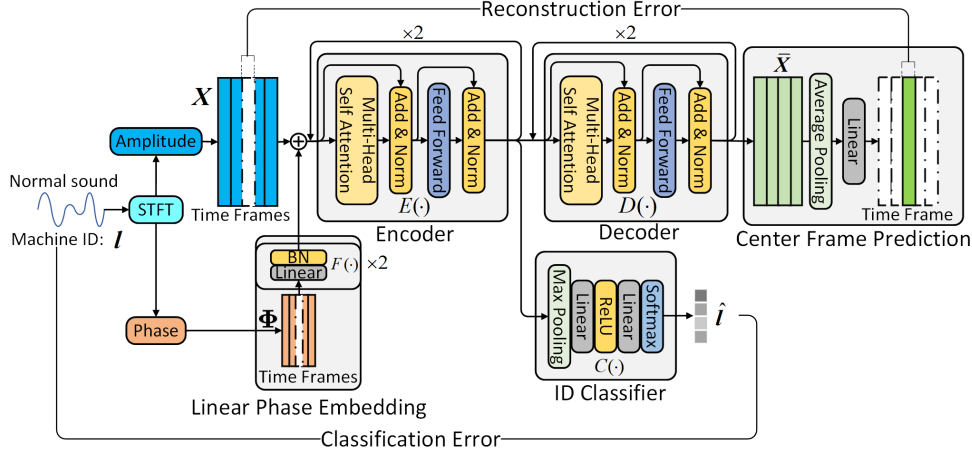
Reconstruction Error

×2

×2

$\boldsymbol{X}$

Amplitude

Normal sound

STFT

Machine ID: $\boldsymbol{l}$

Time Frames

Multi-Head Self Attention

Add & Norm

Feed Forward

Add & Norm

$E(\cdot)$

Encoder

Multi-Head Self Attention

Add & Norm

Feed Forward

Add & Norm

$D(\cdot)$

Decoder

$\bar{\boldsymbol{X}}$

Average Pooling

Linear

Time Frame

Center Frame Prediction

BN

Linear

$F(\cdot)$ ×2

Phase

$\boldsymbol{\Phi}$

Time Frames

Linear Phase Embedding

Max Pooling

Linear

ReLU

Linear

Softmax

$C(\cdot)$

$\hat{\boldsymbol{l}}$

ID Classifier

Classification Error